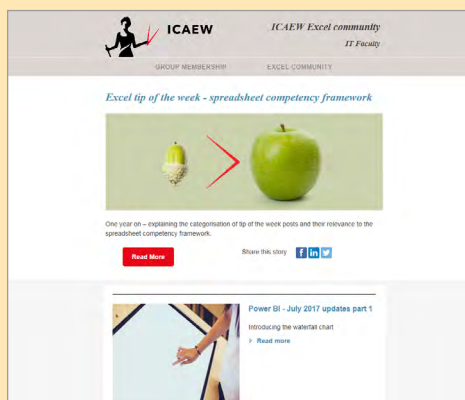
ICAEW

ICAEW Excel community
IT Faculty

GROUP MEMBERSHIP | EXCEL COMMUNITY

Excel tip of the week - spreadsheet competency framework

One year on – explaining the categorisation of tip of the week posts and their relevance to the spreadsheet competency framework.

Read More

Share this story

Power BI - July 2017 updates part 1

Introducing the waterfall chart

Read more